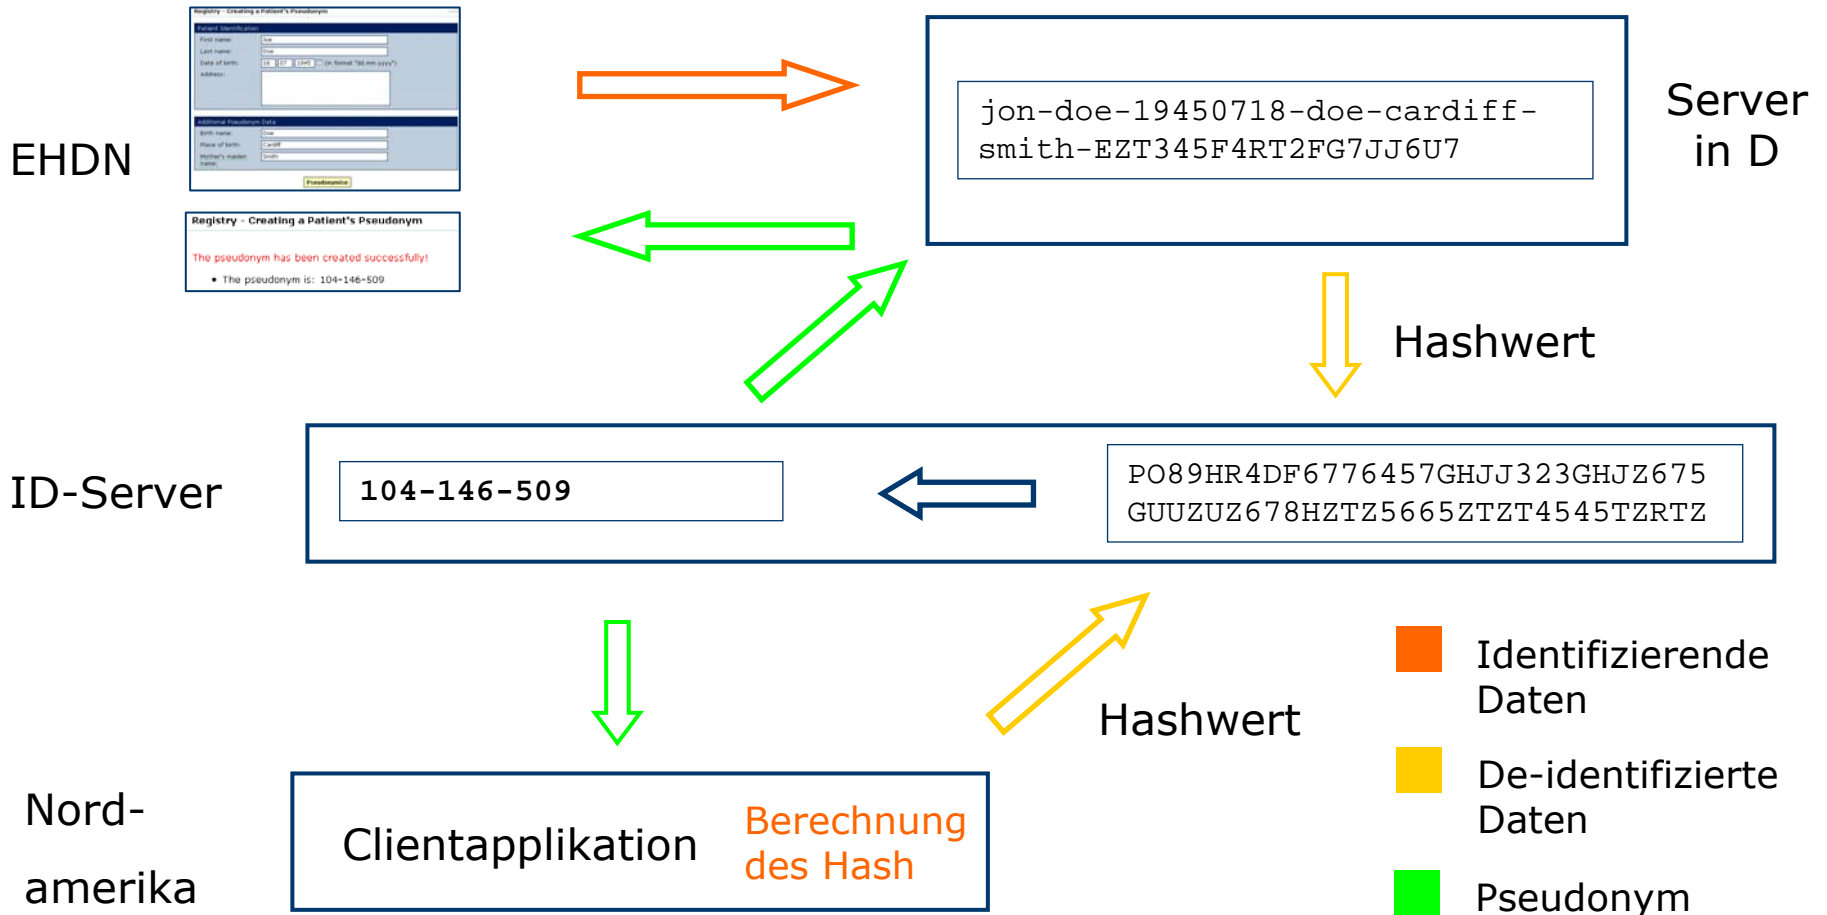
Registry - Creating a Patient's Pseudonym

Patient Identification

First name: Joe

Last name: Doe

Date of birth: 18 07 1945 (in format "dd mm yyyy")

Address:

Additional Pseudonym Data

Birth name: Doe

Place of birth: Cardiff

Mother's maiden name: Smith

Pseudonymize

EHDN

Registry - Creating a Patient's Pseudonym

The pseudonym has been created successfully!

• The pseudonym is: 104-146-509

jon-doe-19450718-doe-cardiff-smith-EZT345F4RT2FG7JJ6U7

Server in D

Hashwert

ID-Server

104-146-509

PO89HR4DF6776457GHJJ323GHJZ675 GUUZUZ678HZTZ5665ZTZT4545TZRTZ

Hashwert

Identifizierende Daten

De-identifizierte Daten

Pseudonym

Nord-amerika

Clientapplikation

Berechnung des Hash